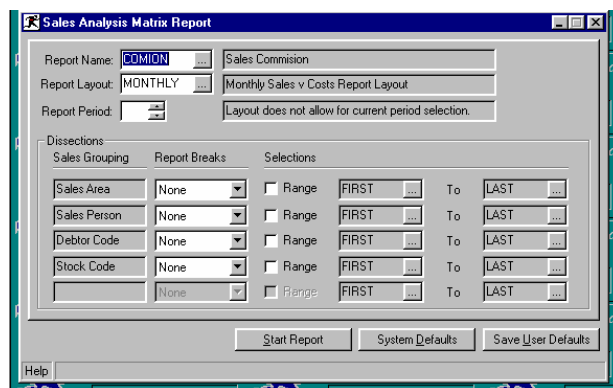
Sales Analysis Matrix Report

Report Name: COMION ... Sales Commision
Report Layout: MONTHLY ... Monthly Sales v Costs Report Layout
Report Period: Layout does not allow for current period selection.

Dissections

| Sales Grouping | Report Breaks | Selections | | | |
|---|---|---|---|---|---|
| Sales Area | None | Range | FIRST ... | To | LAST ... |
| Sales Person | None | Range | FIRST ... | To | LAST ... |
| Debtor Code | None | Range | FIRST ... | To | LAST ... |
| Stock Code | None | Range | FIRST ... | To | LAST ... |
| | None | Range | FIRST ... | To | LAST ... |

Start Report System Defaults Save User Defaults

Help